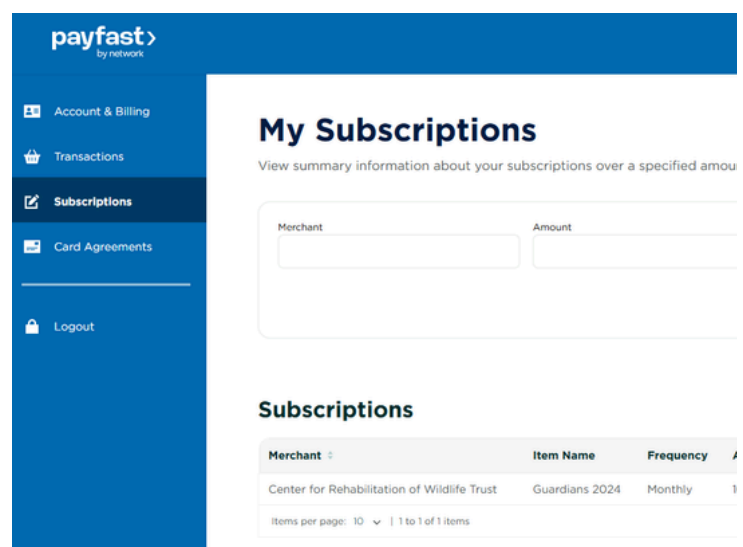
payfast›
by network

Account & Billing
Transactions
Subscriptions
Card Agreements
Logout

My Subscriptions

View summary information about your subscriptions over a specified amou

Merchant
Amount

Subscriptions

| Merchant | Item Name | Frequency | A |
|---|---|---|---|
| Center for Rehabilitation of Wildlife Trust | Guardians 2024 | Monthly | 1 |

Items per page: 10 | 1 to 1 of 1 items